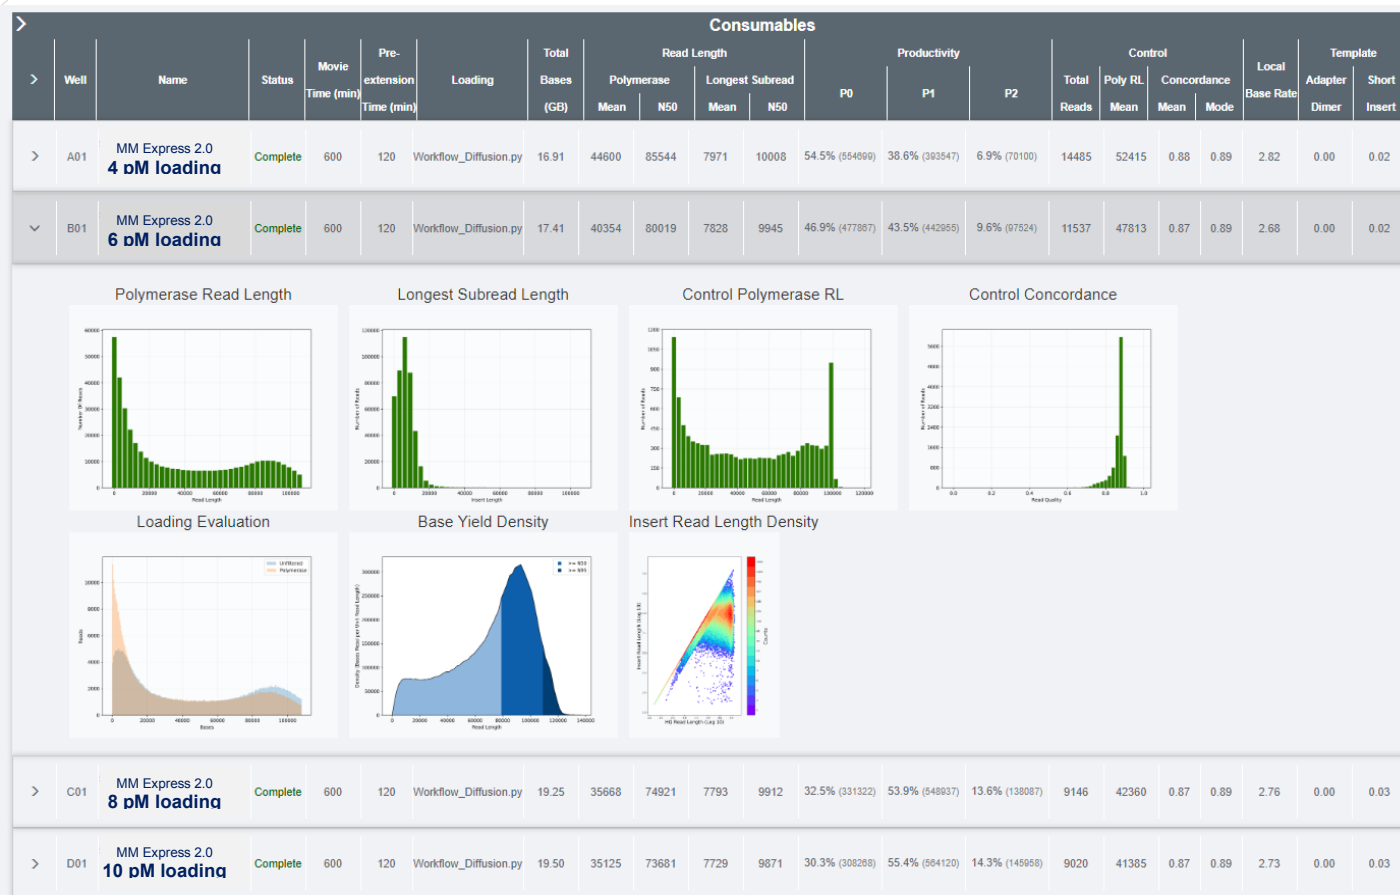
Consumables

| > | Well | Name | Status | Movie Time (min) | Pre-extension Time (min) | Loading | Total Bases (GB) | Read Length Polymerase Mean | Read Length Polymerase N50 | Read Length Longest Subread Mean | Read Length Longest Subread N50 | Productivity P0 | Productivity P1 | Productivity P2 | Control Total Reads | Control Poly RL Mean | Control Concordance Mean | Control Concordance Mode | Local Base Rate | Template Adapter Dimer | Template Short Insert |
|---|---|---|---|---|---|---|---|---|---|---|---|---|---|---|---|---|---|---|---|---|---|
| > | A01 | MM Express 2.0 4 pM loading | Complete | 600 | 120 | Workflow_Diffusion.py | 16.91 | 44600 | 85544 | 7971 | 10008 | 54.5% (554699) | 38.6% (393547) | 6.9% (70100) | 14485 | 52415 | 0.88 | 0.89 | 2.82 | 0.00 | 0.02 |
| ∨ | B01 | MM Express 2.0 6 pM loading | Complete | 600 | 120 | Workflow_Diffusion.py | 17.41 | 40354 | 80019 | 7828 | 9945 | 46.9% (477867) | 43.5% (442955) | 9.6% (97524) | 11537 | 47813 | 0.87 | 0.89 | 2.68 | 0.00 | 0.02 |
| > | C01 | MM Express 2.0 8 pM loading | Complete | 600 | 120 | Workflow_Diffusion.py | 19.25 | 35668 | 74921 | 7793 | 9912 | 32.5% (331322) | 53.9% (548937) | 13.6% (138087) | 9146 | 42360 | 0.87 | 0.89 | 2.76 | 0.00 | 0.03 |
| > | D01 | MM Express 2.0 10 pM loading | Complete | 600 | 120 | Workflow_Diffusion.py | 19.50 | 35125 | 73681 | 7729 | 9871 | 30.3% (308268) | 55.4% (564120) | 14.3% (145958) | 9020 | 41385 | 0.87 | 0.89 | 2.73 | 0.00 | 0.03 |

Polymerase Read Length
Number of Reads
Read Length
0 20000 40000 60000 80000 100000

Longest Subread Length
Number of Reads
Insert Length
0 20000 40000 60000 80000 100000

Control Polymerase RL
Number of Reads
Read Length
0 20000 40000 60000 80000 100000 120000

Control Concordance
Number of Reads
Read Quality
0.0 0.2 0.4 0.6 0.8 1.0

Loading Evaluation
Unfiltered
Polymerase
Reads
Bases
0 20000 40000 60000 80000 100000

Base Yield Density
>= N50
>= N95
Density (Bases Read per Unit Read Length)
Read Length
0 20000 40000 60000 80000 100000 120000 140000

Insert Read Length Density
Insert Read Length (Log 10)
HD Read Length (Log 10)
Count